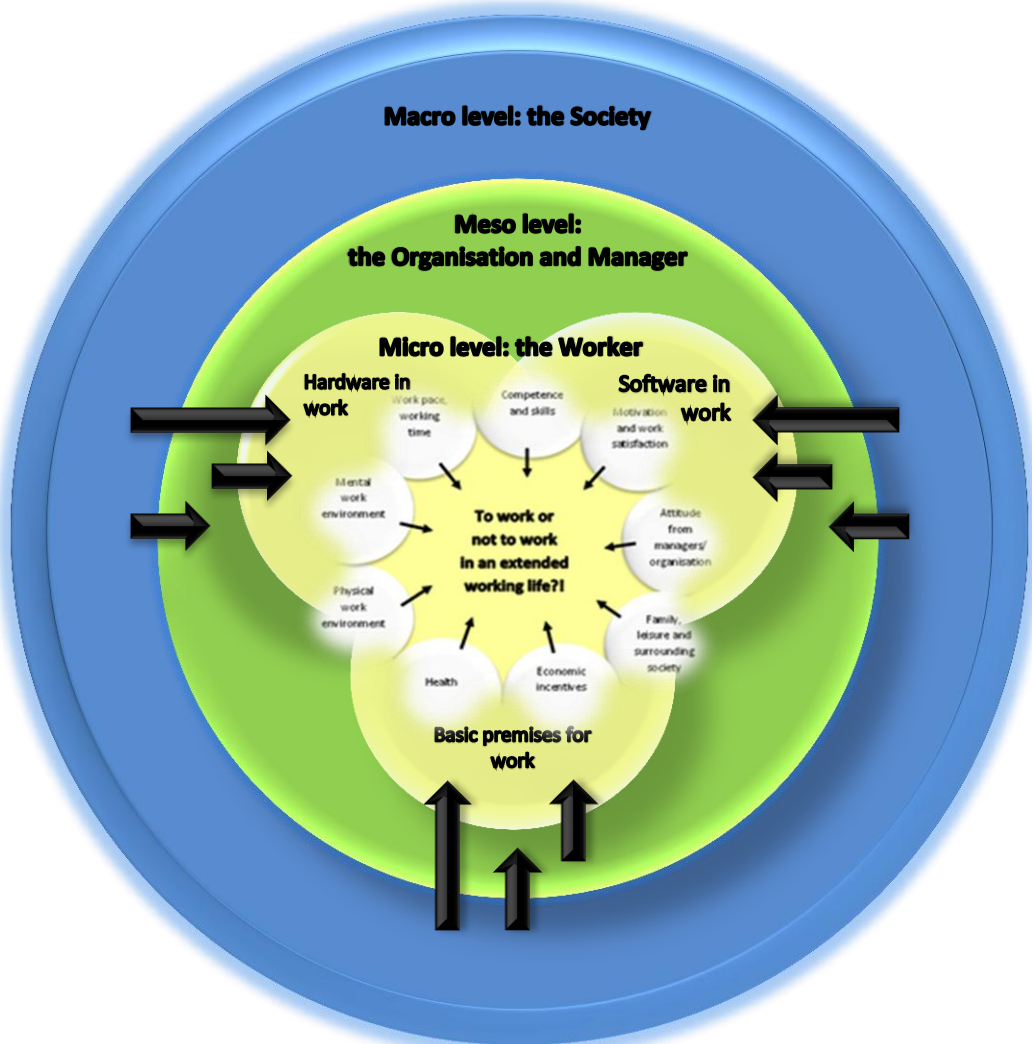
Macro level: the Society

Meso level:
the Organisation and Manager

Micro level: the Worker

Hardware in work

Software in work

Work pace, working time

Competence and skills

Motivation and work satisfaction

Mental work environment

To work or not to work in an extended working life?!

Attitude from managers/ organisation

Physical work environment

Family, leisure and surrounding society

Health

Economic incentives

Basic premises for work